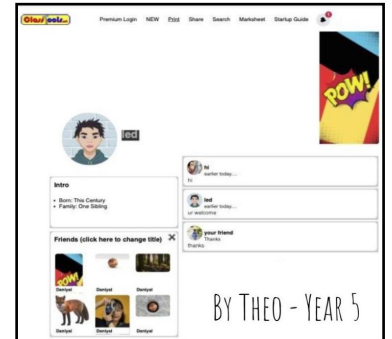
ClassTools.net

Premium Login NEW Print Share Search Marksheet Startup Guide

POW!

led

Intro

• Born: This Century
• Family: One Sibling

Friends (click here to change title)

Daniyal Daniyal Daniyal
Daniyal Daniyal Daniyal

hi
earlier today...
hi

led
earlier today...
ur welcome

your friend
Thanks
thanks

BY THEO - YEAR 5